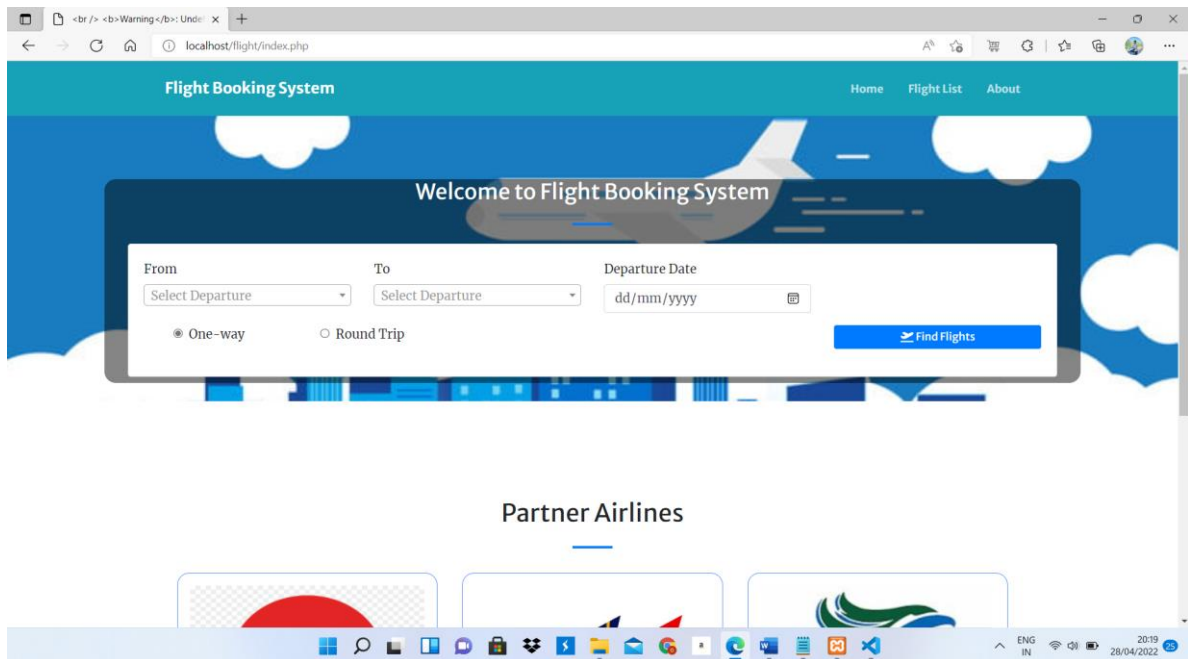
<br /> <b>Warning</b>: Unde
localhost/flight/index.php

Flight Booking System

Home Flight List About

Welcome to Flight Booking System

From
Select Departure

To
Select Departure

Departure Date
dd/mm/yyyy

One-way Round Trip

Find Flights

Partner Airlines

ENG
IN

20:19
28/04/2022